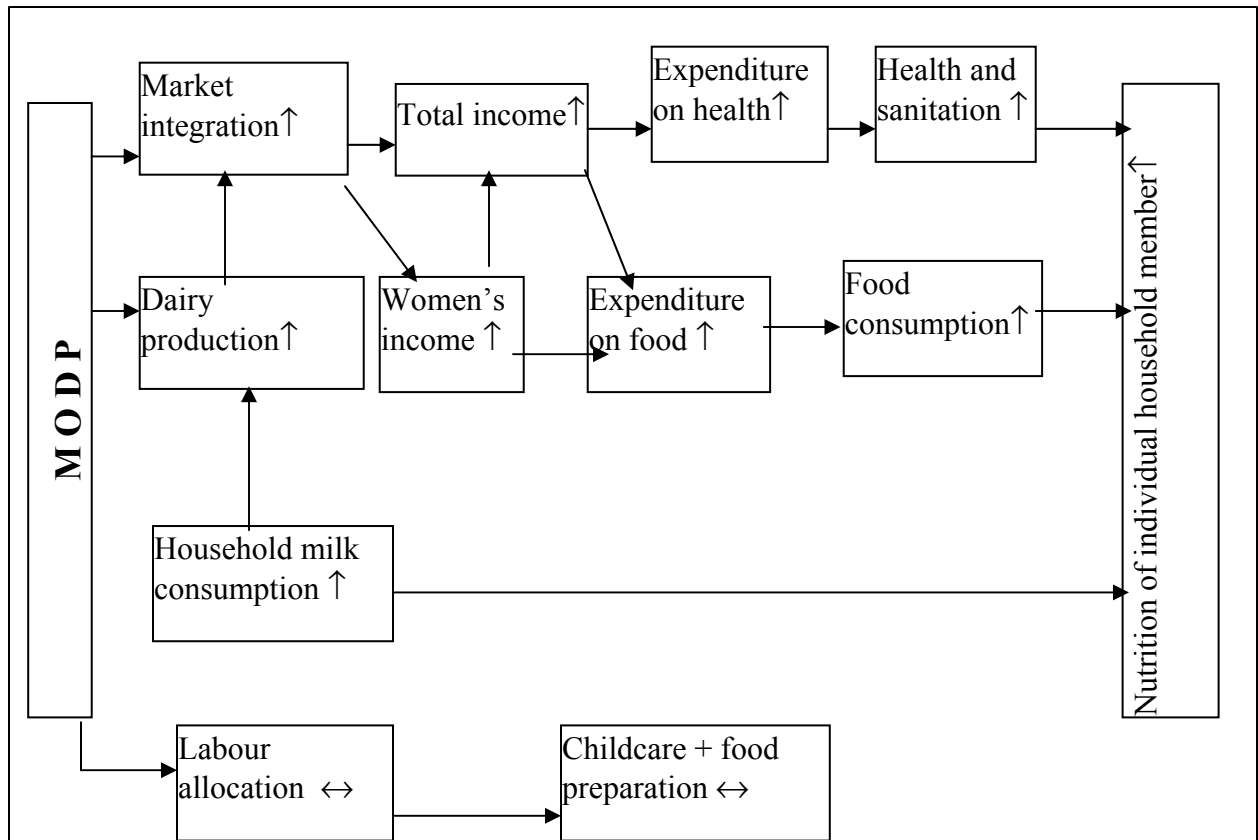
M O D P

Market integration↑

Total income↑

Expenditure on health↑

Health and sanitation ↑

Dairy production↑

Women's income ↑

Expenditure on food ↑

Food consumption↑

Household milk consumption ↑

Nutrition of individual household member↑

Labour allocation ↔

Childcare + food preparation ↔